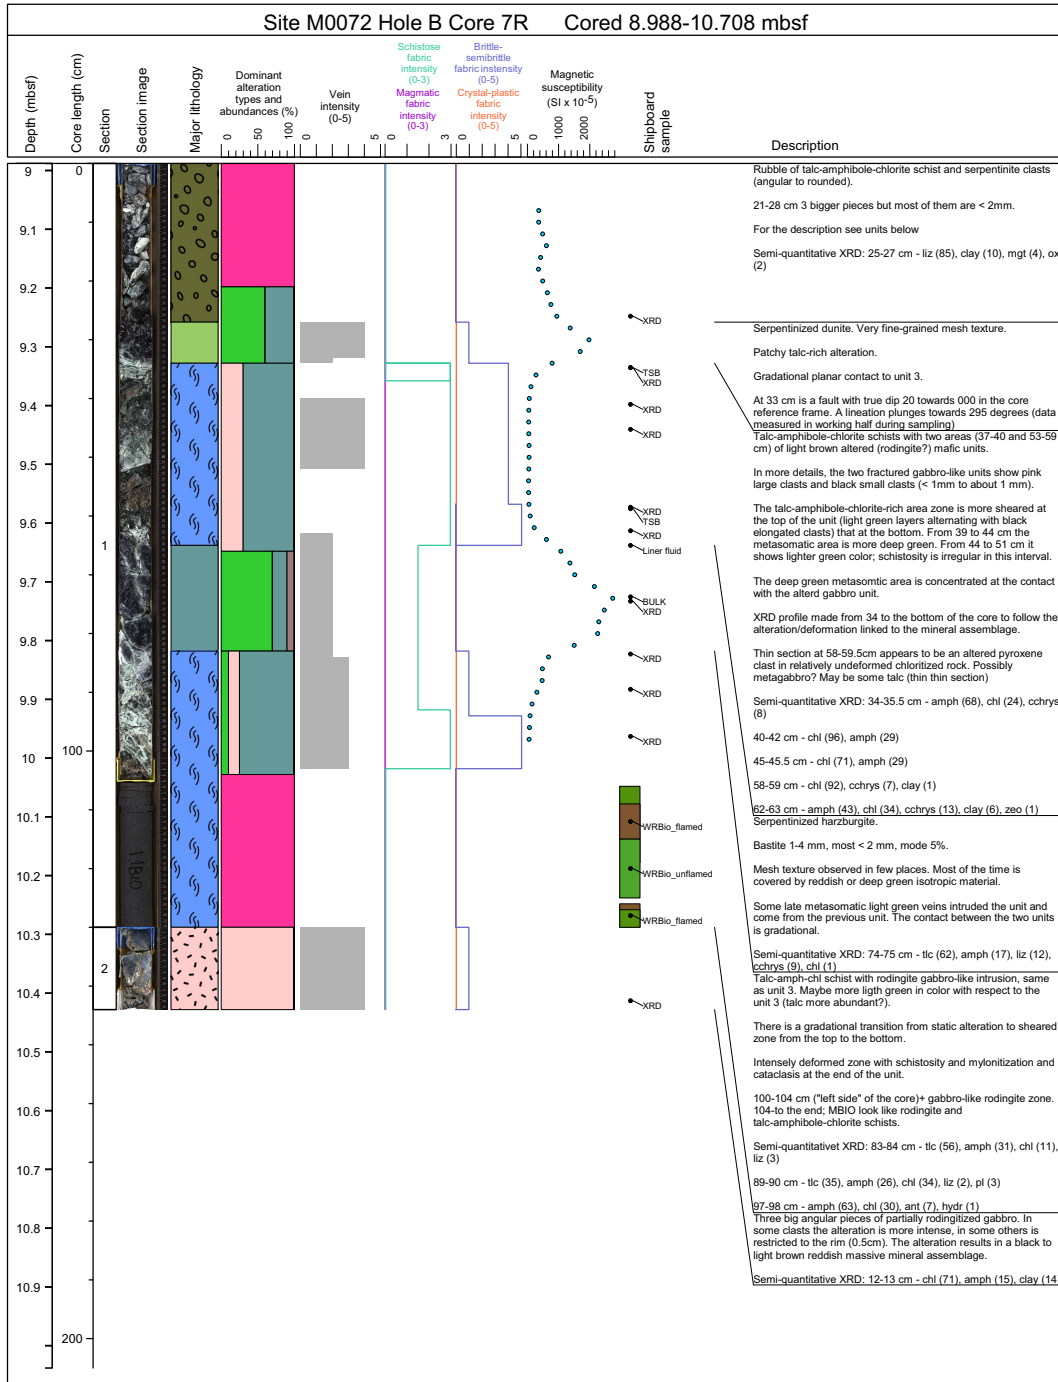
Site M0072 Hole B Core 7R Cored 8.988-10.708 mbsf

Depth (mbsf)
Core length (cm)
Section
Section image
Major lithology
Dominant alteration types and abundances (%)
0 50 100
Vein intensity (0-5)
0 5
Schistose fabric intensity (0-3)
Magmatic fabric intensity (0-3)
0 3
Brittle-semibrittle fabric instensity (0-5)
Crystal-plastic fabric intensity (0-5)
0 5
Magnetic susceptibility (SI x $10^{-5}$)
0 1000 2000
Shipboard sample
Description

9
9.1
9.2
9.3
9.4
9.5
9.6
9.7
9.8
9.9
10
10.1
10.2
10.3
10.4
10.5
10.6
10.7
10.8
10.9

0
100
200

1
2

MBIO

XRD
TSB
XRD
XRD
XRD
XRD
TSB
XRD
Liner fluid
BULK
XRD
XRD
XRD
XRD
WRBio_flamed
WRBio_unflamed
WRBio_flamed
XRD

Rubble of talc-amphibole-chlorite schist and serpentinite clasts (angular to rounded).

21-28 cm 3 bigger pieces but most of them are < 2mm.

For the description see units below

Semi-quantitative XRD: 25-27 cm - liz (85), clay (10), mgt (4), ox (2)

Serpentinized dunite. Very fine-grained mesh texture.

Patchy talc-rich alteration.

Gradational planar contact to unit 3.

At 33 cm is a fault with true dip 20 towards 000 in the core reference frame. A lineation plunges towards 295 degrees (data measured in working half during sampling)

Talc-amphibole-chlorite schists with two areas (37-40 and 53-59 cm) of light brown altered (rodingite?) mafic units.

In more details, the two fractured gabbro-like units show pink large clasts and black small clasts (< 1mm to about 1 mm).

The talc-amphibole-chlorite-rich area zone is more sheared at the top of the unit (light green layers alternating with black elongated clasts) that at the bottom. From 39 to 44 cm the metasomatic area is more deep green. From 44 to 51 cm it shows lighter green color; schistosity is irregular in this interval.

The deep green metasomtic area is concentrated at the contact with the alterd gabbro unit.

XRD profile made from 34 to the bottom of the core to follow the alteration/deformation linked to the mineral assemblage.

Thin section at 58-59.5cm appears to be an altered pyroxene clast in relatively undeformed chloritized rock. Possibly metagabbro? May be some talc (thin thin section)

Semi-quantitative XRD: 34-35.5 cm - amph (68), chl (24), cchrys (8)

40-42 cm - chl (96), amph (29)

45-45.5 cm - chl (71), amph (29)

58-59 cm - chl (92), cchrys (7), clay (1)

62-63 cm - amph (43), chl (34), cchrys (13), clay (6), zeo (1)

Serpentinized harzburgite.

Bastite 1-4 mm, most < 2 mm, mode 5%.

Mesh texture observed in few places. Most of the time is covered by reddish or deep green isotropic material.

Some late metasomatic light green veins intruded the unit and come from the previous unit. The contact between the two units is gradational.

Semi-quantitative XRD: 74-75 cm - tlc (62), amph (17), liz (12), cchrys (9), chl (1)

Talc-amph-chl schist with rodingite gabbro-like intrusion, same as unit 3. Maybe more ligth green in color with respect to the unit 3 (talc more abundant?).

There is a gradational transition from static alteration to sheared zone from the top to the bottom.

Intensely deformed zone with schistosity and mylonitization and cataclasis at the end of the unit.

100-104 cm ("left side" of the core)+ gabbro-like rodingite zone. 104-to the end; MBIO look like rodingite and talc-amphibole-chlorite schists.

Semi-quantitativet XRD: 83-84 cm - tlc (56), amph (31), chl (11), liz (3)

89-90 cm - tlc (35), amph (26), chl (34), liz (2), pl (3)

97-98 cm - amph (63), chl (30), ant (7), hydr (1)

Three big angular pieces of partially rodingitized gabbro. In some clasts the alteration is more intense, in some others is restricted to the rim (0.5cm). The alteration results in a black to light brown reddish massive mineral assemblage.

Semi-quantitative XRD: 12-13 cm - chl (71), amph (15), clay (14)